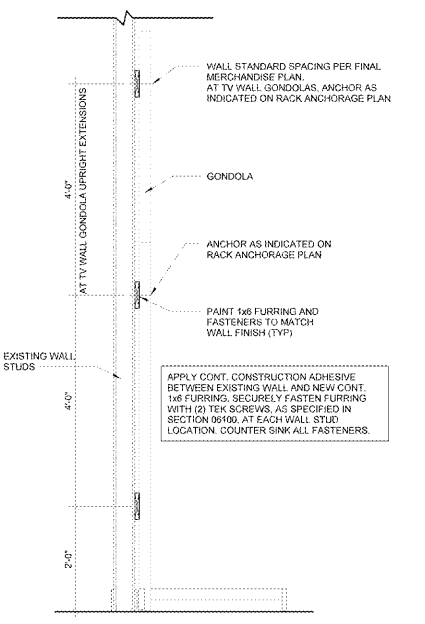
WALL STANDARD SPACING PER FINAL MERCHANDISE PLAN. AT TV WALL GONDOLAS, ANCHOR AS INDICATED ON RACK ANCHORAGE PLAN

AT TV WALL GONDOLA UPRIGHT EXTENSIONS

4'-0"

GONDOLA

ANCHOR AS INDICATED ON RACK ANCHORAGE PLAN

PAINT 1x6 FURRING AND FASTENERS TO MATCH WALL FINISH (TYP)

EXISTING WALL STUDS

APPLY CONT. CONSTRUCTION ADHESIVE BETWEEN EXISTING WALL AND NEW CONT. 1x6 FURRING, SECURELY FASTEN FURRING WITH (2) TEK SCREWS, AS SPECIFIED IN SECTION 06100, AT EACH WALL STUD LOCATION. COUNTER SINK ALL FASTENERS.

4'-0"

2'-0"